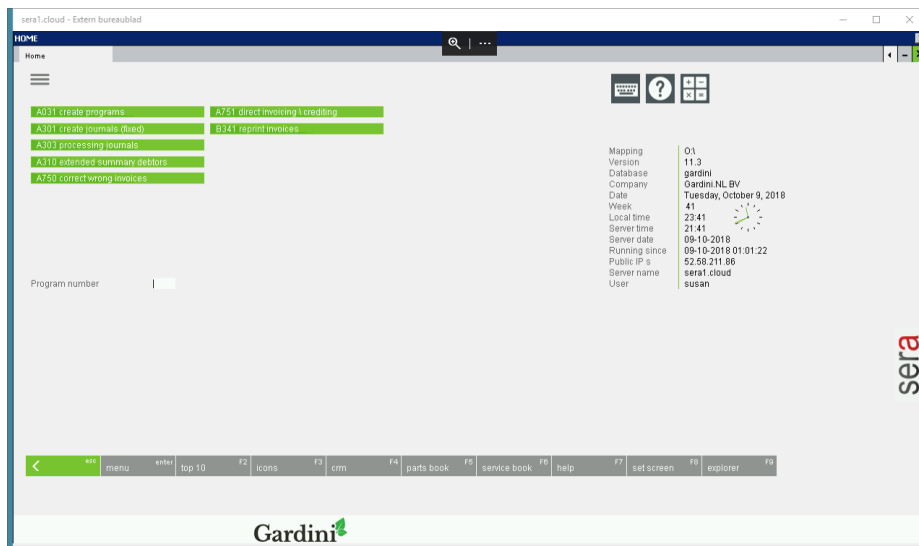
sera1.cloud - Extern bureaublad

HOME

Home

A031 create programs
A301 create journals (fixed)
A303 processing journals
A310 extended summary debtors
A750 correct wrong invoices

A751 direct invoicing \ crediting
B341 reprint invoices

Program number

| | |
|---|---|
| Mapping | O:\ |
| Version | 11.3 |
| Database | gardini |
| Company | Gardini.NL BV |
| Date | Tuesday, October 9, 2018 |
| Week | 41 |
| Local time | 23:41 |
| Server time | 21:41 |
| Server date | 09-10-2018 |
| Running since | 09-10-2018 01:01:22 |
| Public IP s | 52.58.211.86 |
| Server name | sera1.cloud |
| User | susan |

sera

esc menu enter top 10 F2 icons F3 crm F4 parts book F5 service book F6 help F7 set screen F8 explorer F9

Gardini